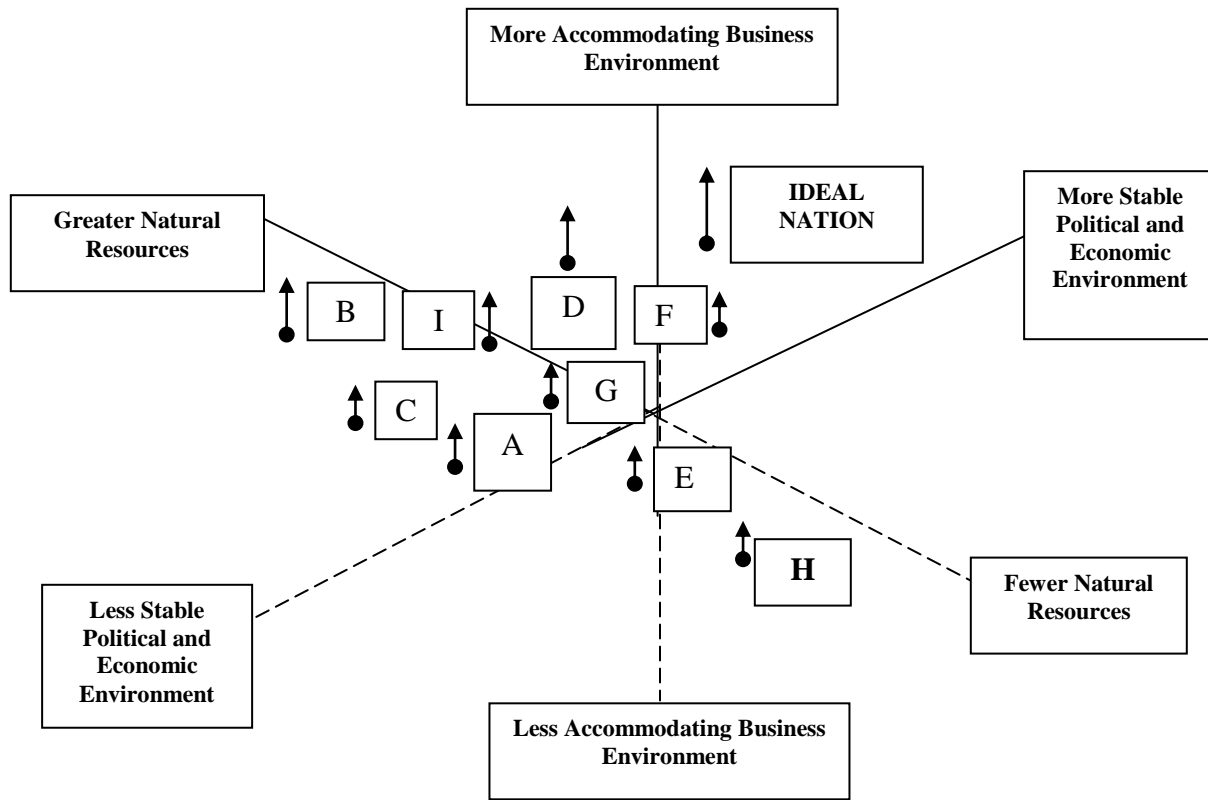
More Accommodating Business Environment

IDEAL NATION

More Stable Political and Economic Environment

Greater Natural Resources

B

I

D

F

G

C

A

E

H

Fewer Natural Resources

Less Stable Political and Economic Environment

Less Accommodating Business Environment